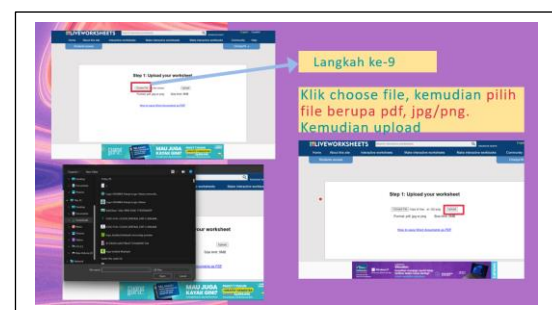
Langkah ke-9

Klik choose file, kemudian pilih file berupa pdf, jpg/png. Kemudian upload

LIVEWORKSHEETS

Step 1: Upload your worksheet

Choose file

Upload

MAU JUGA KAYAK GINI?

LIVEWORKSHEETS

Step 1: Upload your worksheet

Choose file

Upload

your worksheet

Upload